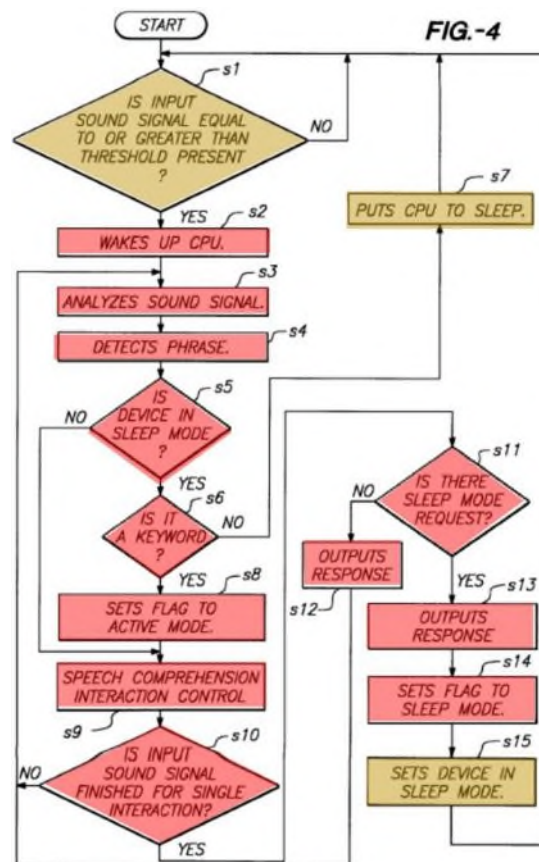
START

FIG.-4

s1

IS INPUT SOUND SIGNAL EQUAL TO OR GREATER THAN THRESHOLD PRESENT ?

NO

YES

s2

WAKES UP CPU.

s7

PUTS CPU TO SLEEP.

s3

ANALYZES SOUND SIGNAL.

s4

DETECTS PHRASE.

s5

IS DEVICE IN SLEEP MODE ?

NO

YES

s6

IS IT A KEYWORD ?

NO

YES

s8

SETS FLAG TO ACTIVE MODE.

SPEECH COMPREHENSION INTERACTION CONTROL

s9

s10

IS INPUT SOUND SIGNAL FINISHED FOR SINGLE INTERACTION?

NO

YES

s11

IS THERE SLEEP MODE REQUEST?

NO

OUTPUTS RESPONSE

s12

YES

s13

OUTPUTS RESPONSE

s14

SETS FLAG TO SLEEP MODE.

s15

SETS DEVICE IN SLEEP MODE.